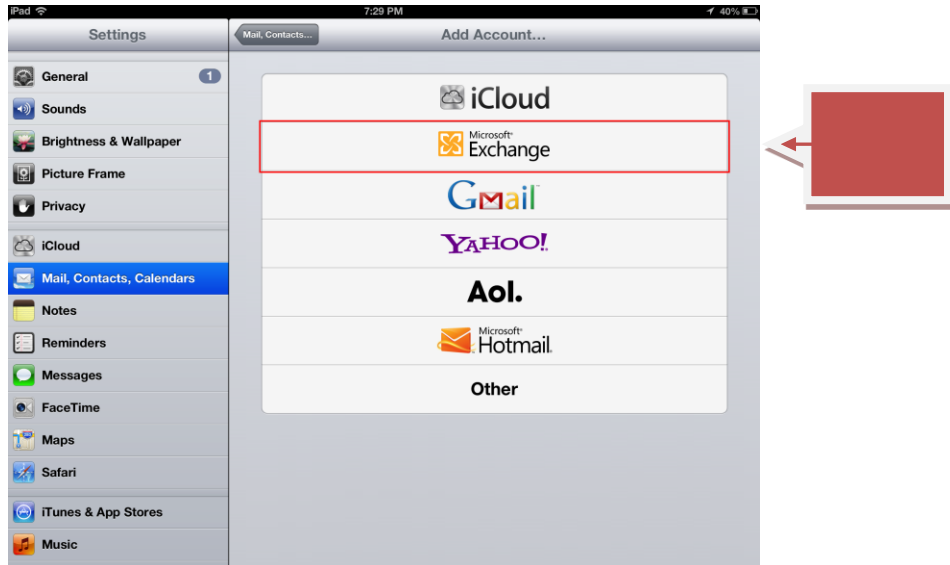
iPad 7:29 PM 40%

Settings

General 1
Sounds
Brightness & Wallpaper
Picture Frame
Privacy
iCloud
Mail, Contacts, Calendars
Notes
Reminders
Messages
FaceTime
Maps
Safari
iTunes & App Stores
Music

Mail, Contacts...
Add Account...

iCloud
Microsoft Exchange
GMail
YAHOO!
Aol.
Microsoft Hotmail
Other